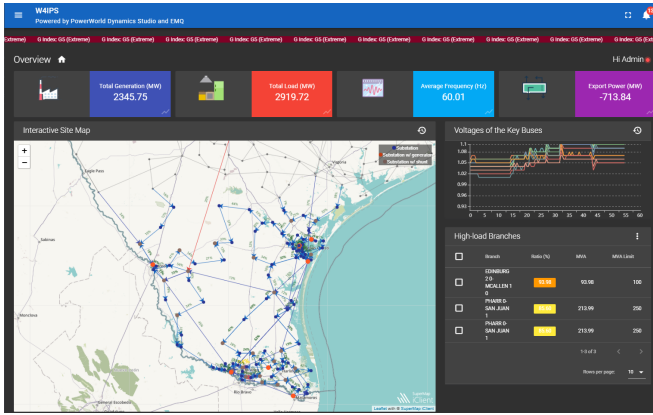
W4IPS
Powered by PowerWorld Dynamics Studio and EMQ

Extreme) G Index: G5 (Extreme) G Index: G5 (Extreme) G Index: G5 (Extreme) G Index: G5 (Extreme) G Index: G5 (Extreme) G Index: G5 (Extreme) G Index: G5 (Extreme) G Index: G5 (Extreme) G Index: G5 (Extreme) G Index: G5 (Extreme)

Overview

Hi Admin

Total Generation (MW)
2345.75

Total Load (MW)
2919.72

Average Frequency (Hz)
60.01

Export Power (MW)
-713.84

Interactive Site Map

+
−

Substation
Substation w/ generator
Substation w/ shunt

Leaflet | Map tiles © SuperMap iClient

Voltages of the Key Buses

1.1
1.08
1.05
1.02
1
0.98
0.95
0.93
0.9
0 5 10 15 20 25 30 35 40 45 50 55 60

High-load Branches

| | Branch | Ratio (%) | MVA | MVA Limit |
|---|---|---|---|---|
| | EDINBURG 2 0-MCALLEN 1 0 | 93.98 | 93.98 | 100 |
| | PHARR 0-SAN JUAN 1 | 85.59 | 213.99 | 250 |
| | PHARR 0-SAN JUAN 1 | 85.59 | 213.99 | 250 |

1-3 of 3

Rows per page: 10